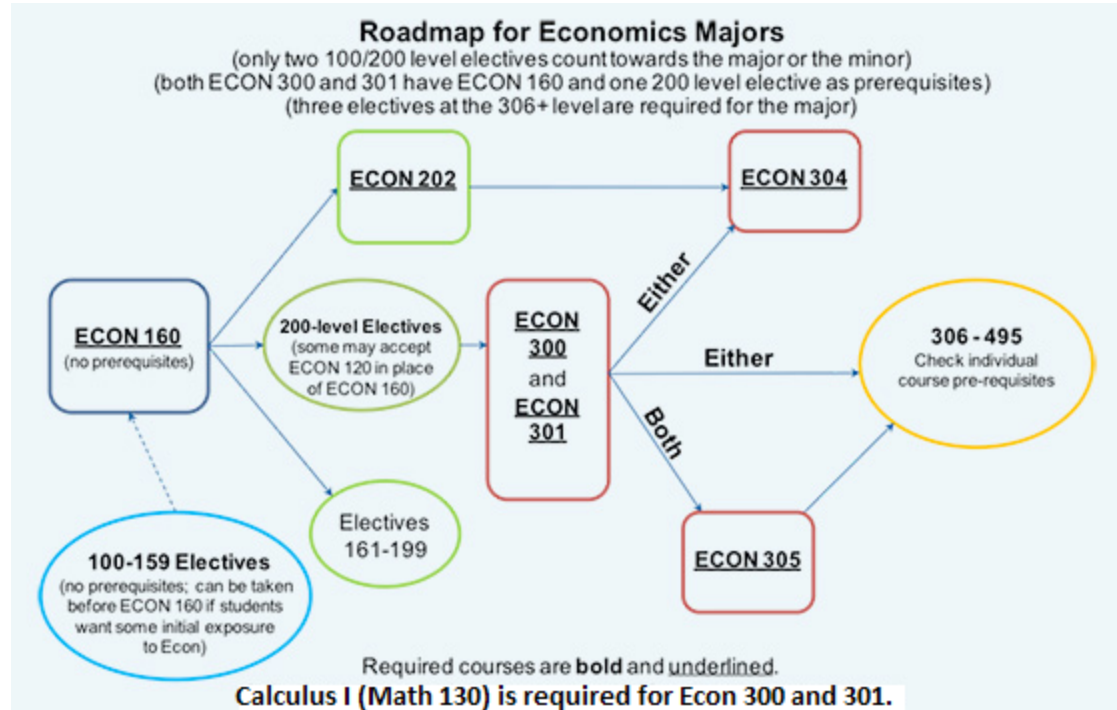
Roadmap for Economics Majors
(only two 100/200 level electives count towards the major or the minor)
(both ECON 300 and 301 have ECON 160 and one 200 level elective as prerequisites)
(three electives at the 306+ level are required for the major)

ECON 202

ECON 304

ECON 160
(no prerequisites)

200-level Electives
(some may accept ECON 120 in place of ECON 160)

ECON 300
and
ECON 301

Either

Either

Both

306 - 495
Check individual course pre-requisites

Electives
161-199

100-159 Electives
(no prerequisites; can be taken before ECON 160 if students want some initial exposure to Econ)

ECON 305

Required courses are bold and underlined.
Calculus I (Math 130) is required for Econ 300 and 301.